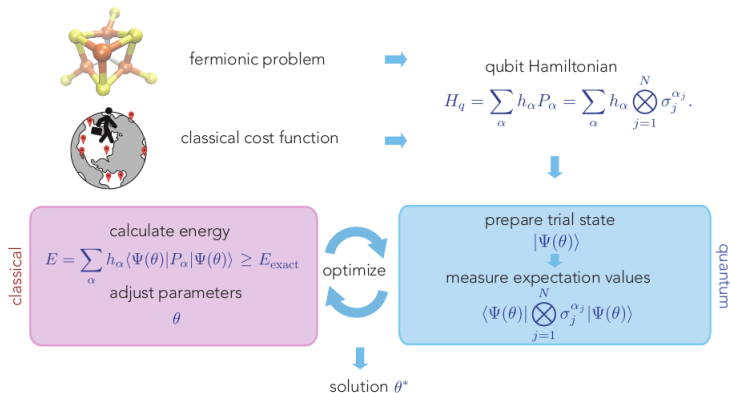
fermionic problem

classical cost function

qubit Hamiltonian

$H_q = \sum_{\alpha} h_{\alpha} P_{\alpha} = \sum_{\alpha} h_{\alpha} \bigotimes_{j=1}^{N} \sigma_j^{\alpha_j}.$

classical

calculate energy

$E = \sum_{\alpha} h_{\alpha} \langle \Psi(\theta) | P_{\alpha} | \Psi(\theta) \rangle \geq E_{\text{exact}}$

adjust parameters

$\theta$

optimize

prepare trial state

$|\Psi(\theta)\rangle$

measure expectation values

$\langle \Psi(\theta) | \bigotimes_{j=1}^{N} \sigma_j^{\alpha_j} | \Psi(\theta) \rangle$

quantum

solution $\theta^*$